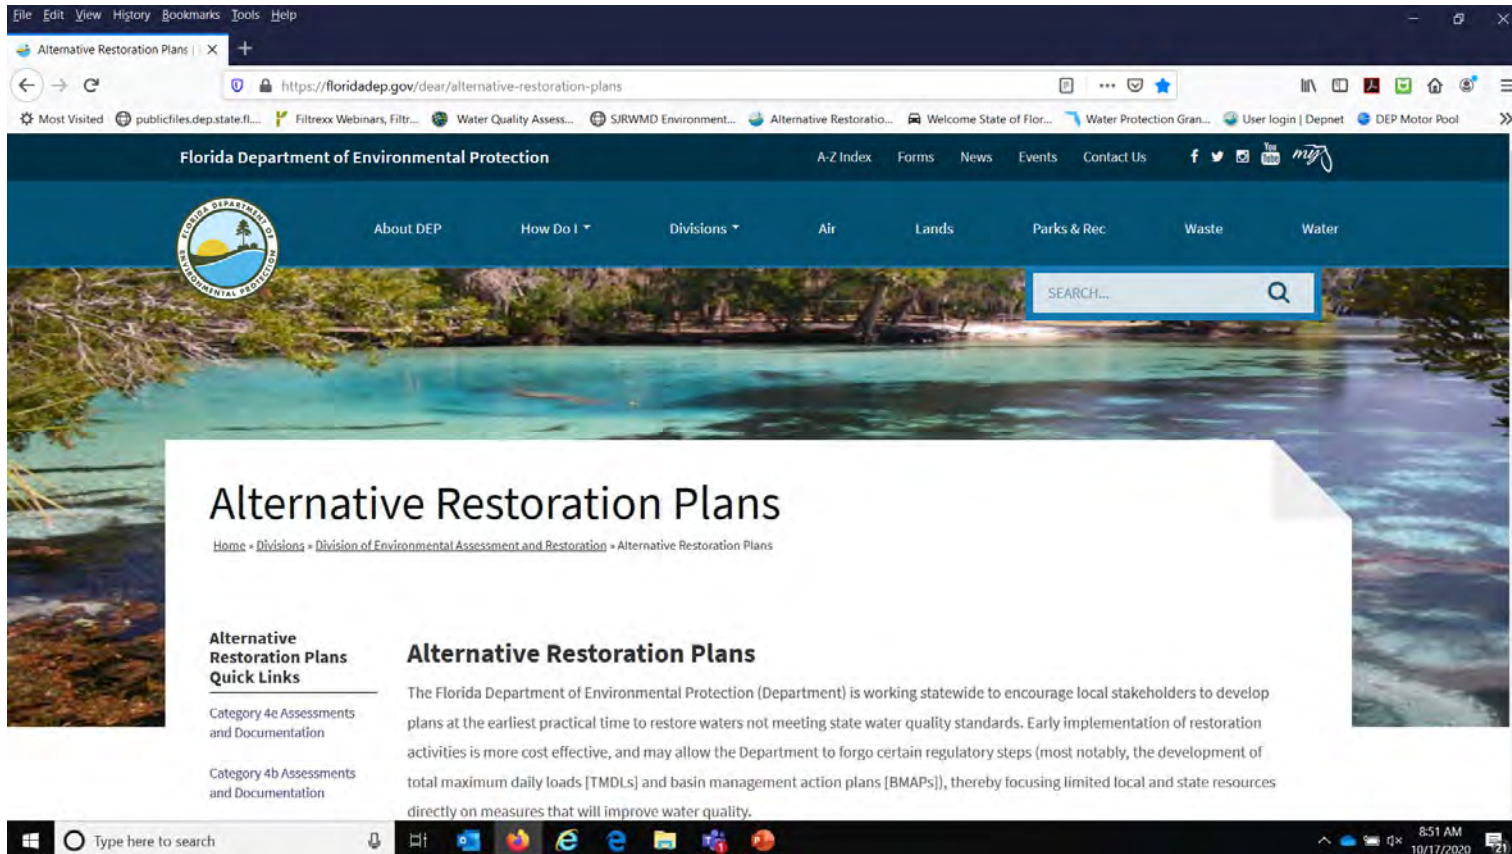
File Edit View History Bookmarks Tools Help

Alternative Restoration Plans | ×

https://floridadep.gov/dear/alternative-restoration-plans

Most Visited publicfiles.dep.state.fl... Filtrexx Webinars, Filtr... Water Quality Assess... SJRWMD Environment... Alternative Restoratio... Welcome State of Flor... Water Protection Gran... User login | Depnet DEP Motor Pool

Florida Department of Environmental Protection

A-Z Index Forms News Events Contact Us

About DEP How Do I Divisions Air Lands Parks & Rec Waste Water

SEARCH...

Alternative Restoration Plans

Home » Divisions » Division of Environmental Assessment and Restoration » Alternative Restoration Plans

Alternative Restoration Plans Quick Links

Category 4e Assessments and Documentation

Category 4b Assessments and Documentation

Alternative Restoration Plans

The Florida Department of Environmental Protection (Department) is working statewide to encourage local stakeholders to develop plans at the earliest practical time to restore waters not meeting state water quality standards. Early implementation of restoration activities is more cost effective, and may allow the Department to forgo certain regulatory steps (most notably, the development of total maximum daily loads [TMDLs] and basin management action plans [BMAPs]), thereby focusing limited local and state resources directly on measures that will improve water quality.

Type here to search

8:51 AM 10/17/2020